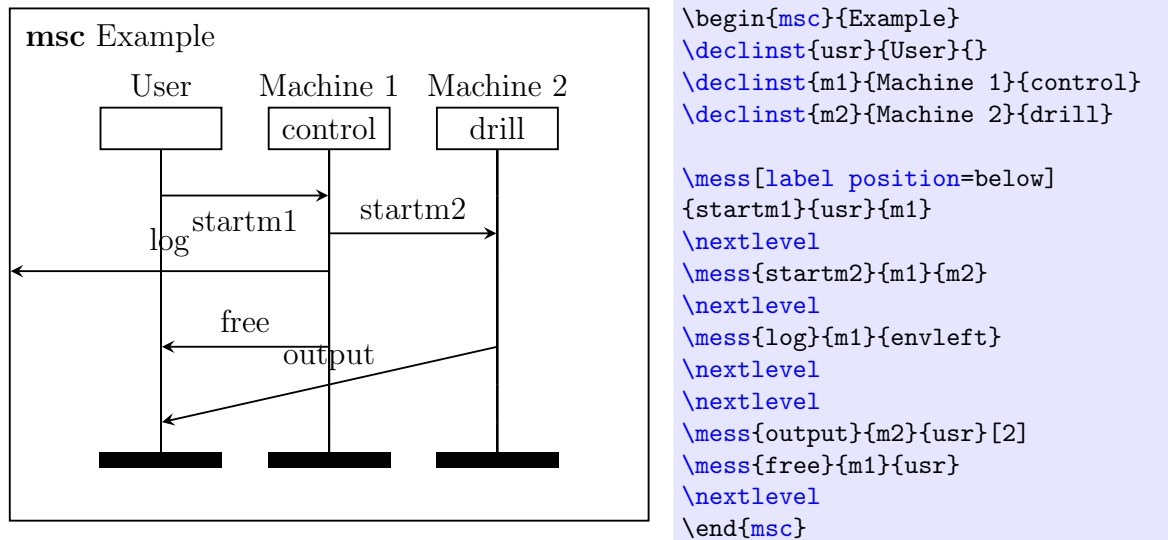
msc Example

User Machine 1 Machine 2

control drill

startm1 startm2

log

free

output

\begin{msc}{Example}
\declinst{usr}{User}{}
\declinst{m1}{Machine 1}{control}
\declinst{m2}{Machine 2}{drill}

\mess[label position=below]
{startm1}{usr}{m1}
\nextlevel
\mess{startm2}{m1}{m2}
\nextlevel
\mess{log}{m1}{envleft}
\nextlevel
\nextlevel
\mess{output}{m2}{usr}[2]
\mess{free}{m1}{usr}
\nextlevel
\end{msc}